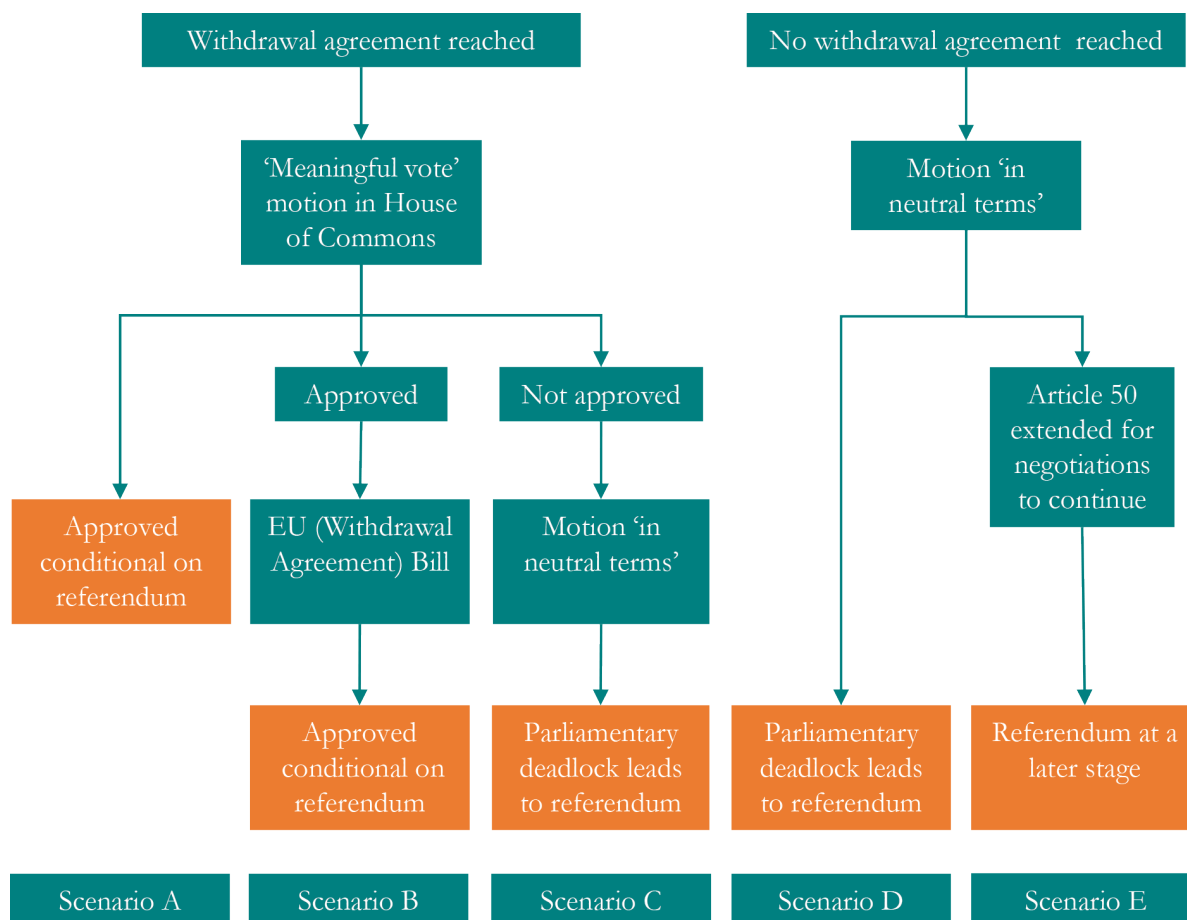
Withdrawal agreement reached

No withdrawal agreement reached

'Meaningful vote' motion in House of Commons

Motion 'in neutral terms'

Approved

Not approved

Article 50 extended for negotiations to continue

Approved conditional on referendum

EU (Withdrawal Agreement) Bill

Motion 'in neutral terms'

Approved conditional on referendum

Parliamentary deadlock leads to referendum

Parliamentary deadlock leads to referendum

Referendum at a later stage

Scenario A

Scenario B

Scenario C

Scenario D

Scenario E